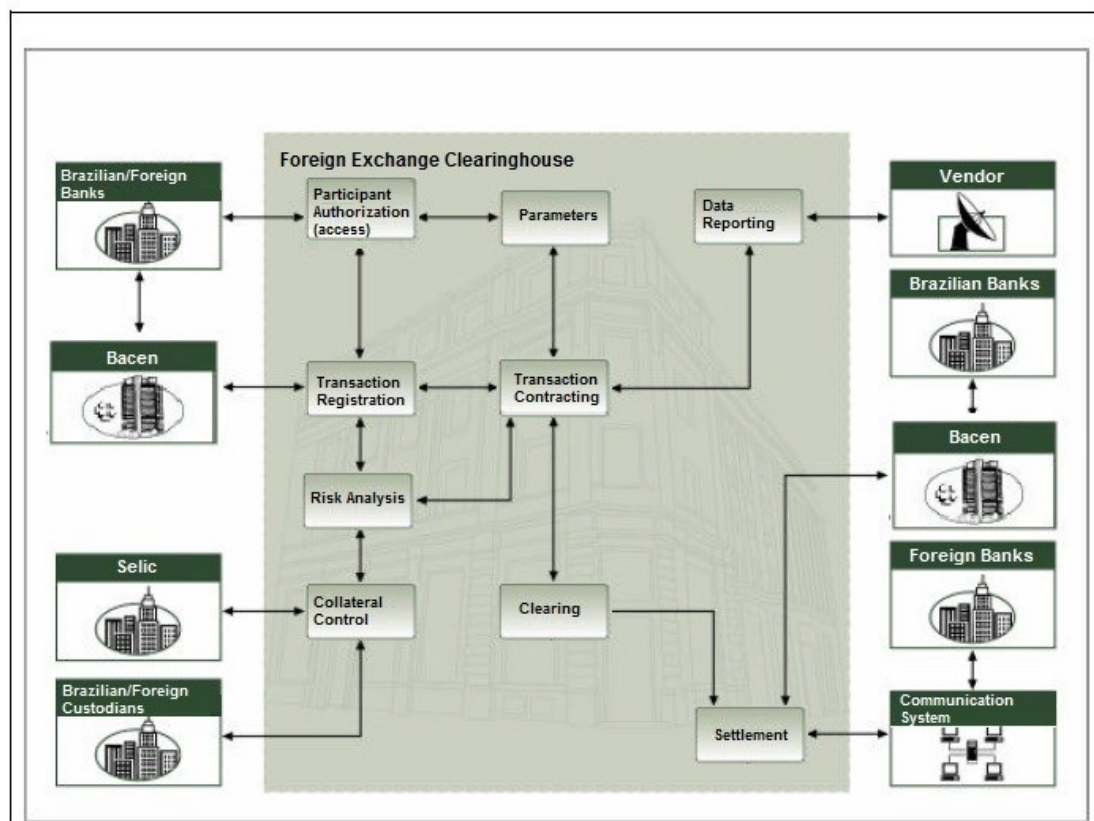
Foreign Exchange Clearinghouse

Brazilian/Foreign Banks

Participant Authorization (access)

Parameters

Data Reporting

Vendor

Brazilian Banks

Bacen

Transaction Registration

Transaction Contracting

Bacen

Risk Analysis

Selic

Collateral Control

Clearing

Foreign Banks

Brazilian/Foreign Custodians

Settlement

Communication System